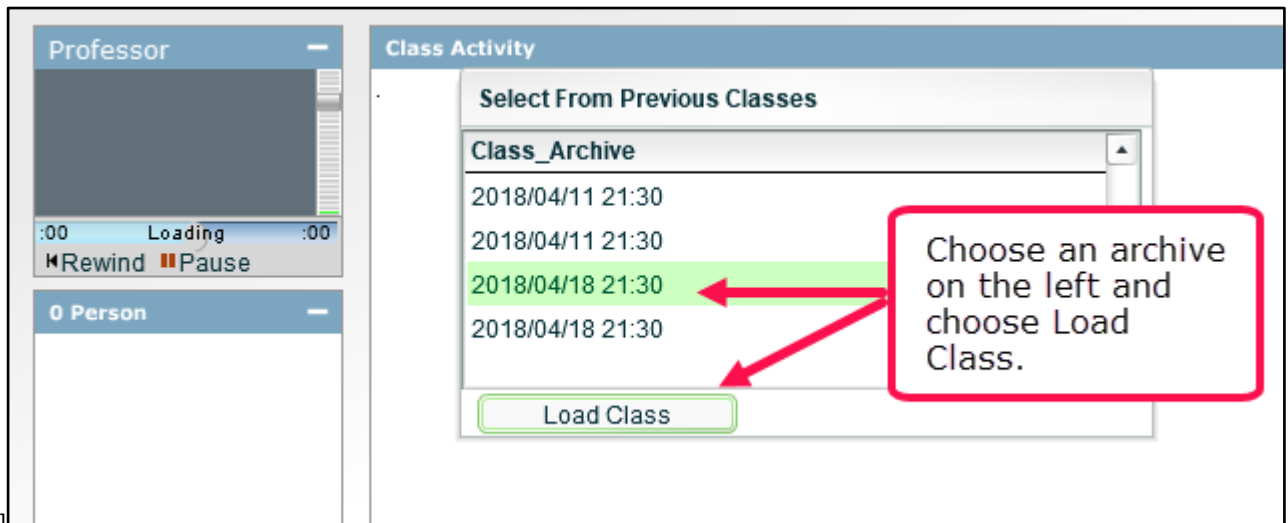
Professor

:00 Loading :00

Rewind Pause

0 Person

Class Activity

Select From Previous Classes

Class_Archive

2018/04/11 21:30

2018/04/11 21:30

2018/04/18 21:30

2018/04/18 21:30

Load Class

Choose an archive on the left and choose Load Class.